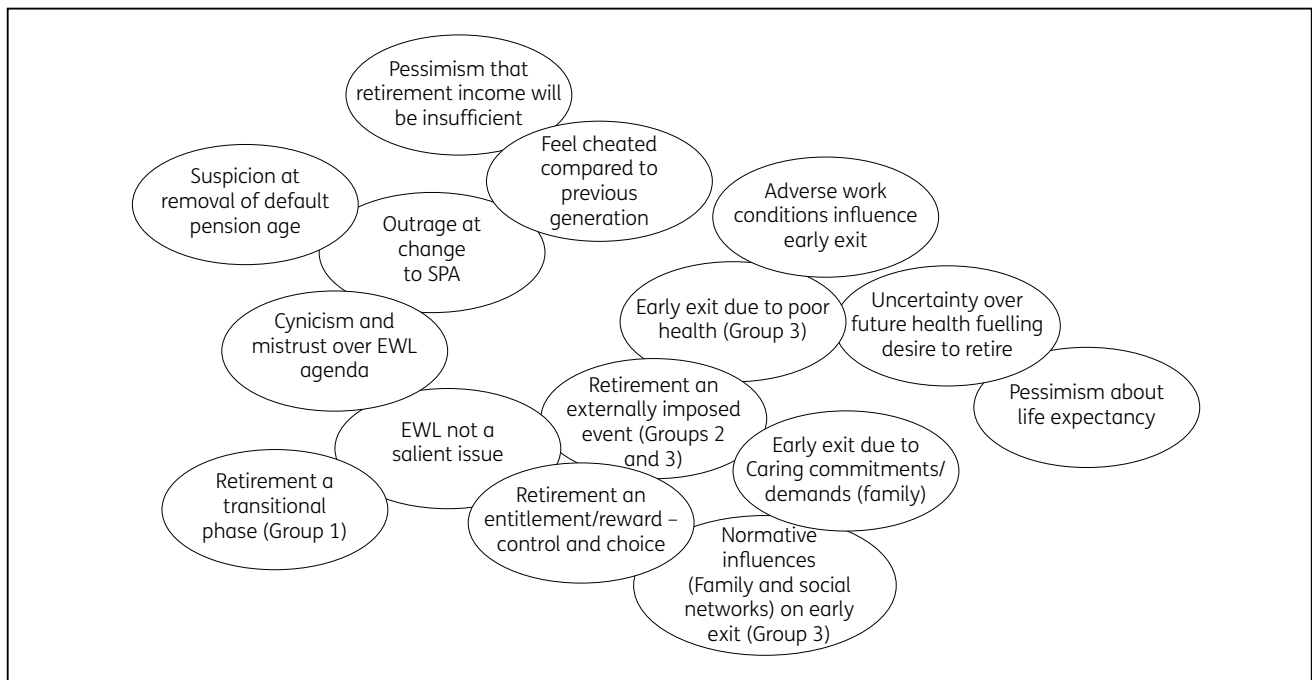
Pessimism that retirement income will be insufficient

Feel cheated compared to previous generation

Suspicion at removal of default pension age

Outrage at change to SPA

Adverse work conditions influence early exit

Early exit due to poor health (Group 3)

Uncertainty over future health fuelling desire to retire

Cynicism and mistrust over EWL agenda

Pessimism about life expectancy

Retirement an externally imposed event (Groups 2 and 3)

EWL not a salient issue

Early exit due to Caring commitments/ demands (family)

Retirement a transitional phase (Group 1)

Retirement an entitlement/reward – control and choice

Normative influences (Family and social networks) on early exit (Group 3)